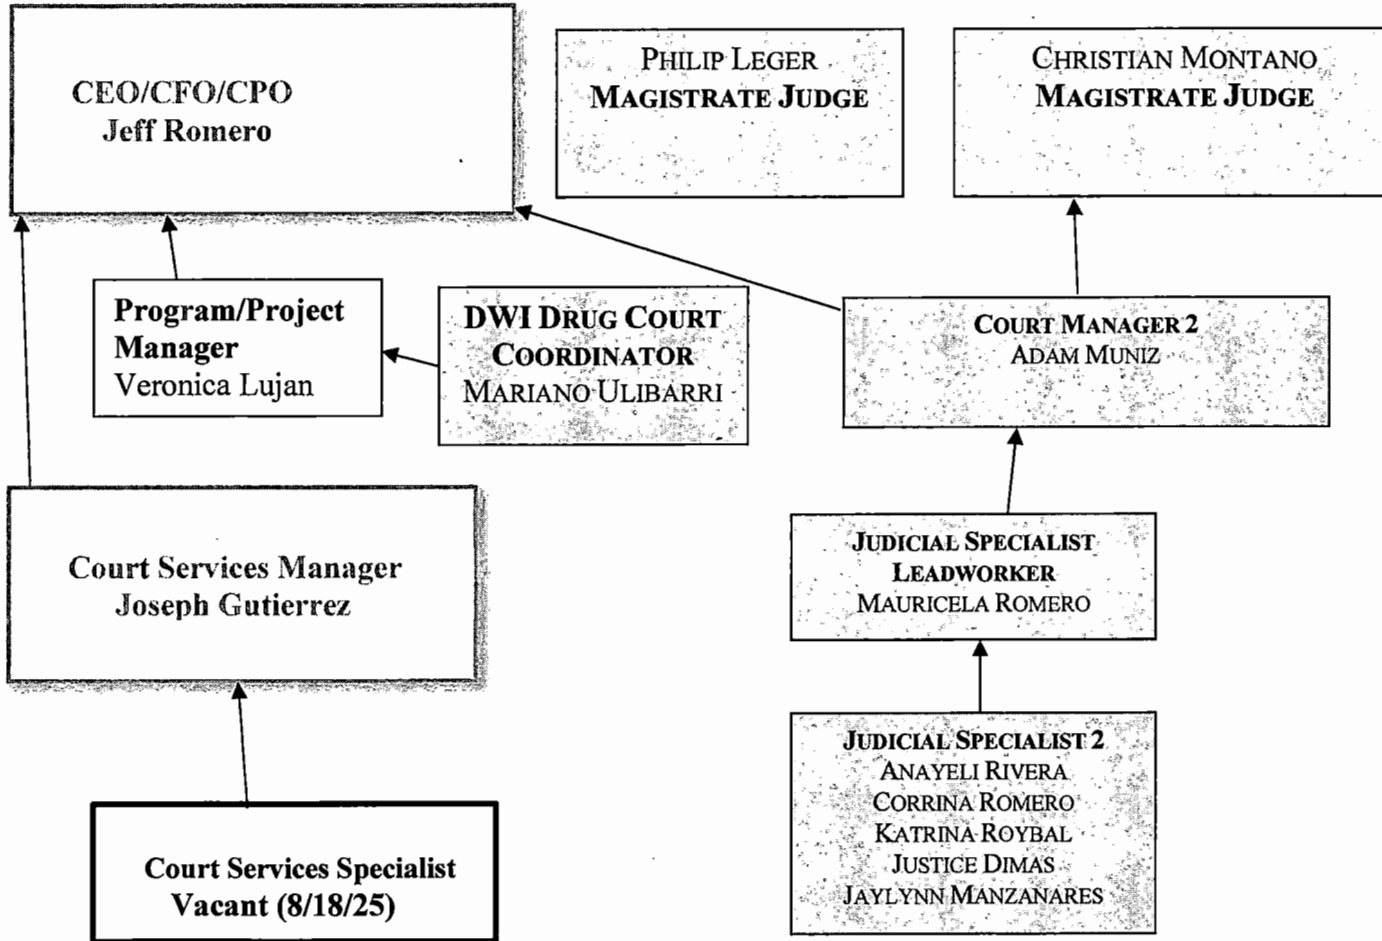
CEO/CFO/CPO
Jeff Romero

PHILIP LEGER
MAGISTRATE JUDGE

CHRISTIAN MONTANO
MAGISTRATE JUDGE

Program/Project Manager
Veronica Lujan

DWI DRUG COURT COORDINATOR
MARIANO ULIBARRI

COURT MANAGER 2
ADAM MUNIZ

Court Services Manager
Joseph Gutierrez

JUDICIAL SPECIALIST LEADWORKER
MAURICELA ROMERO

JUDICIAL SPECIALIST 2
ANAYELI RIVERA
CORRINA ROMERO
KATRINA ROYBAL
JUSTICE DIMAS
JAYLYNN MANZANARES

Court Services Specialist
Vacant (8/18/25)